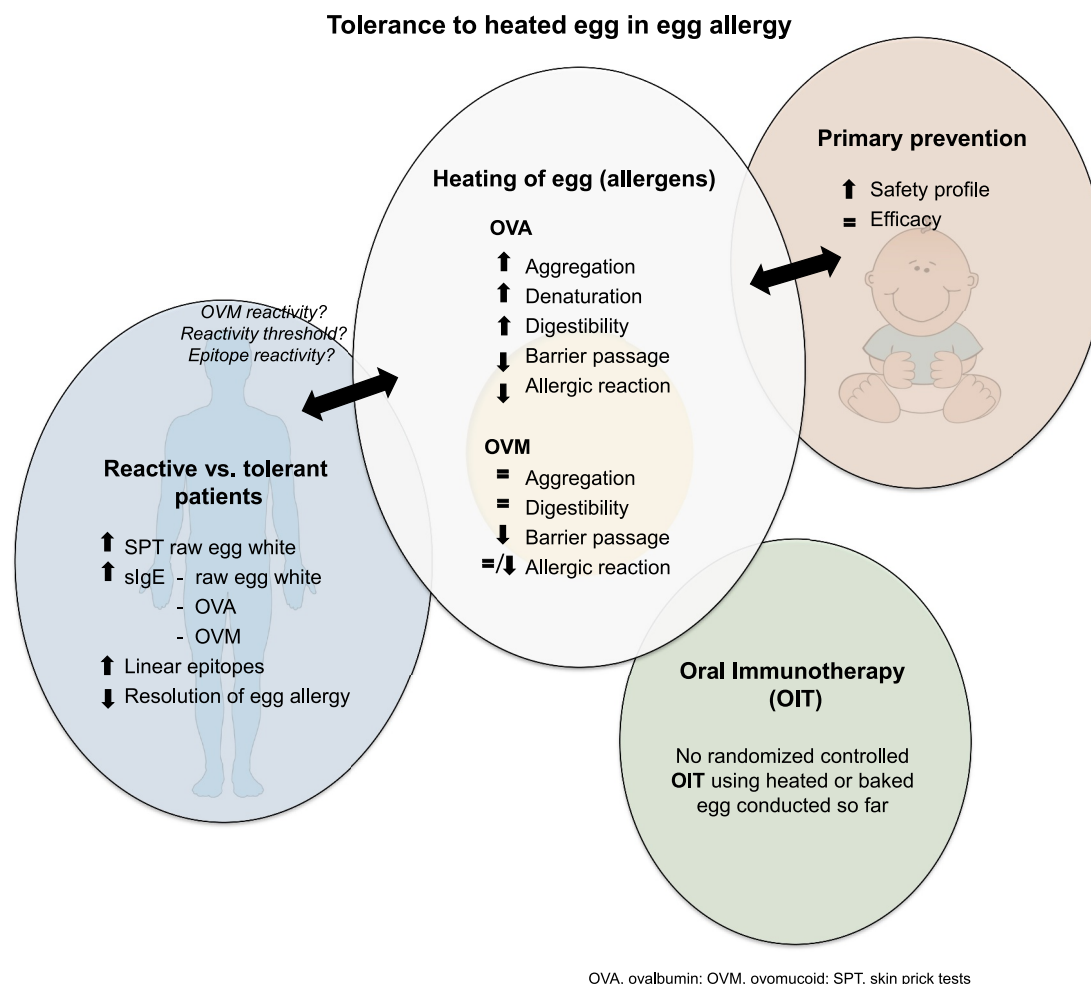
Tolerance to heated egg in egg allergy

Heating of egg (allergens)

OVA
⬆ Aggregation
⬆ Denaturation
⬆ Digestibility
⬇ Barrier passage
⬇ Allergic reaction

OVM
= Aggregation
= Digestibility
⬇ Barrier passage
=/⬇ Allergic reaction

Primary prevention

⬆ Safety profile
= Efficacy

OVM reactivity?
Reactivity threshold?
Epitope reactivity?

Reactive vs. tolerant patients

⬆ SPT raw egg white
⬆ sIgE - raw egg white
- OVA
- OVM
⬆ Linear epitopes
⬇ Resolution of egg allergy

Oral Immunotherapy (OIT)

No randomized controlled OIT using heated or baked egg conducted so far

OVA, ovalbumin; OVM, ovomucoid; SPT, skin prick tests